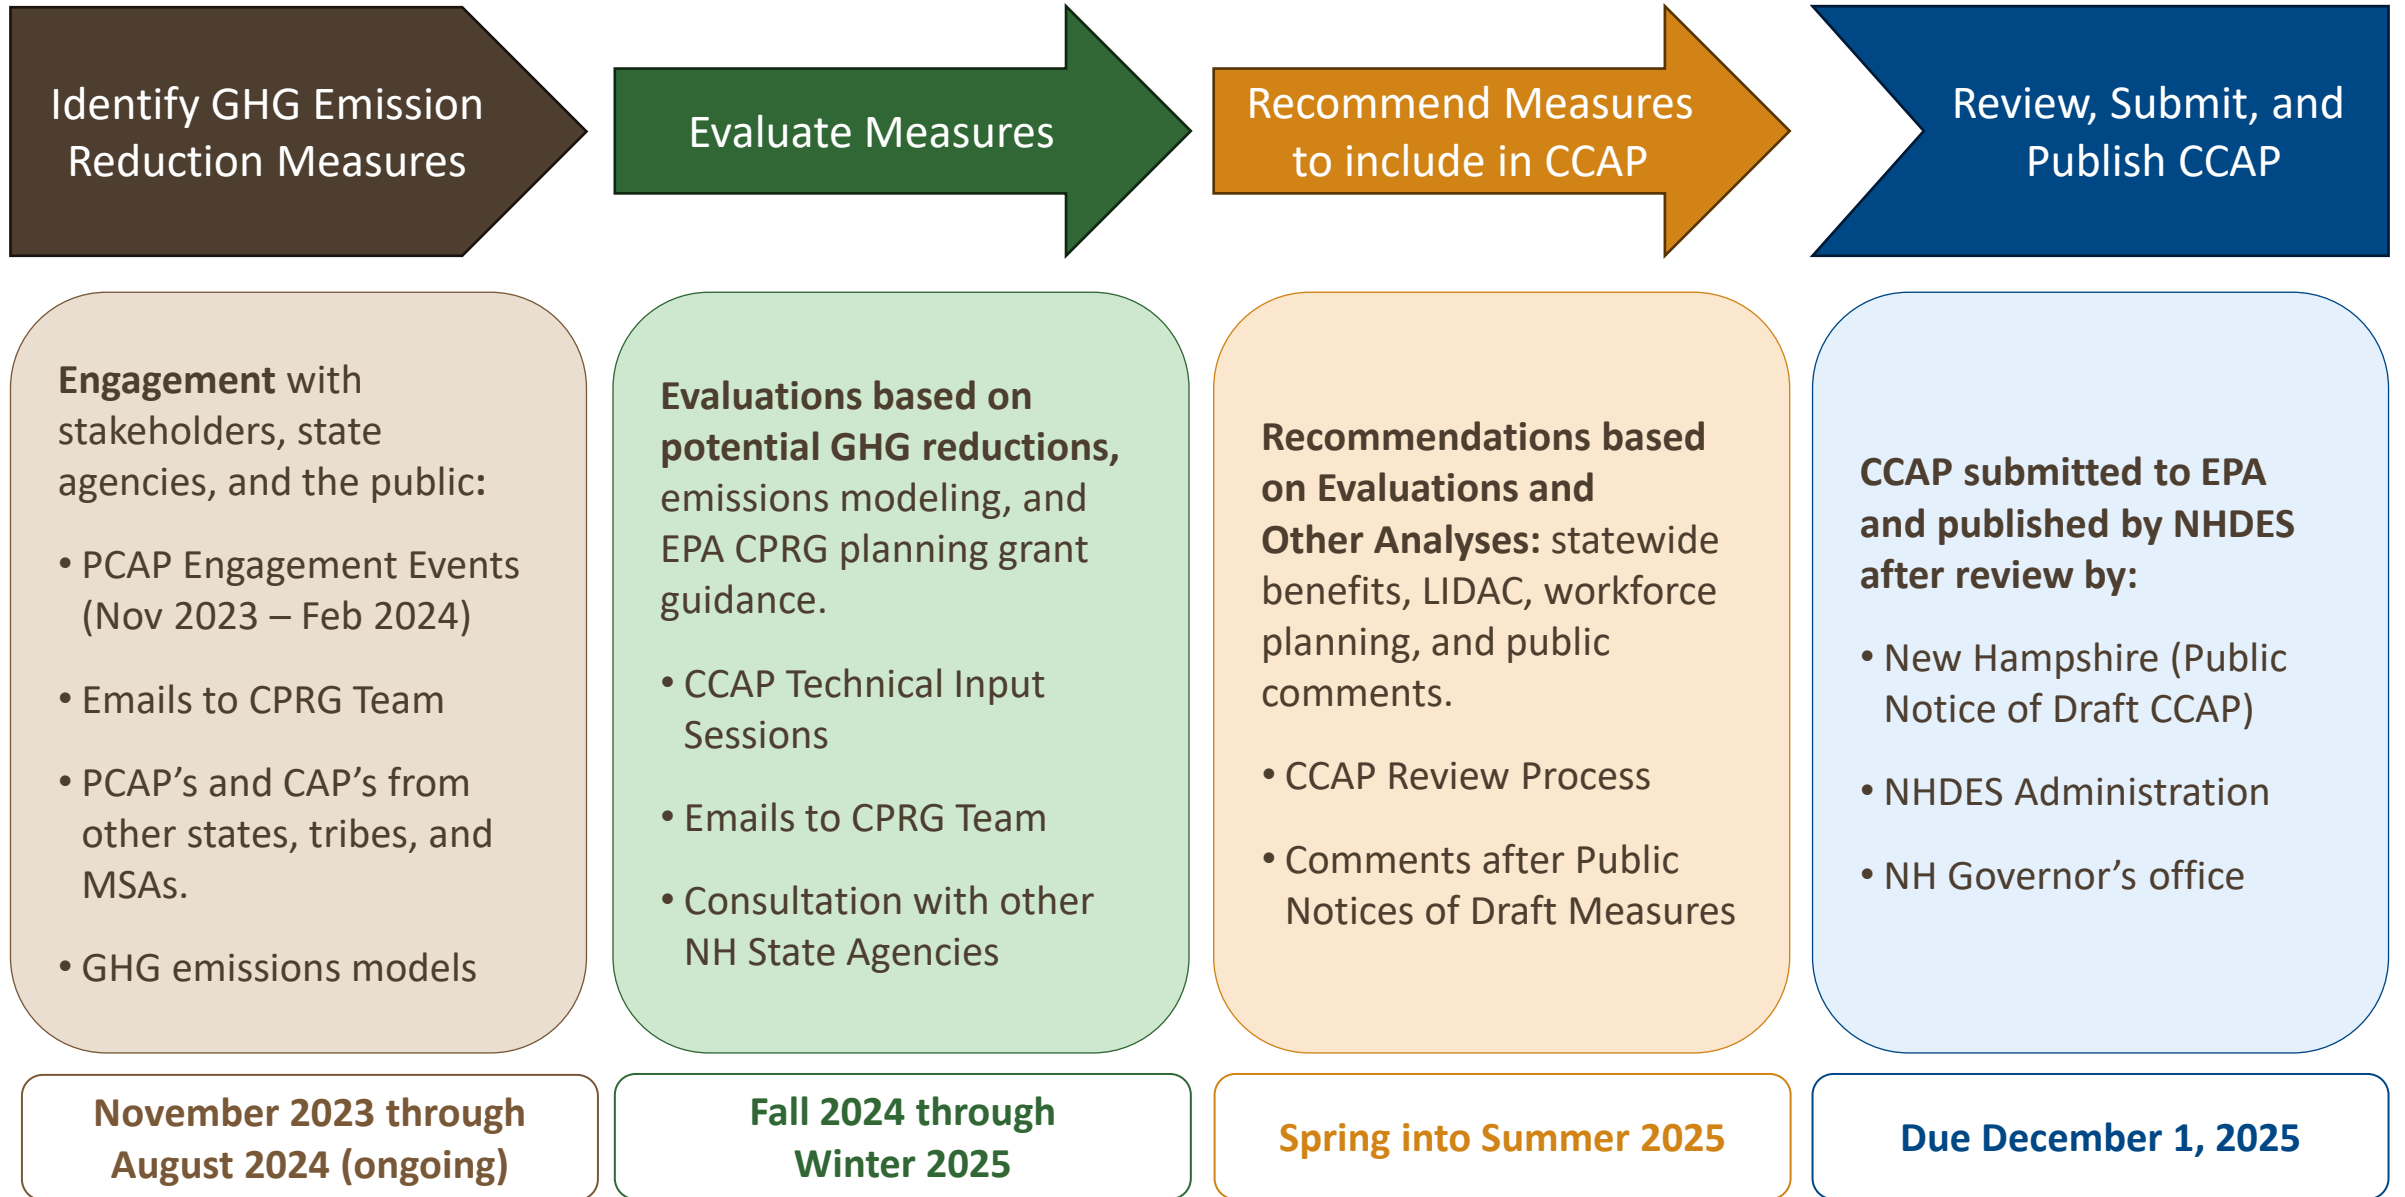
Identify GHG Emission Reduction Measures

Engagement with stakeholders, state agencies, and the public:

• PCAP Engagement Events (Nov 2023 – Feb 2024)

• Emails to CPRG Team

• PCAP's and CAP's from other states, tribes, and MSAs.

• GHG emissions models

November 2023 through August 2024 (ongoing)

Evaluate Measures

Evaluations based on potential GHG reductions, emissions modeling, and EPA CPRG planning grant guidance.

• CCAP Technical Input Sessions

• Emails to CPRG Team

• Consultation with other NH State Agencies

Fall 2024 through Winter 2025

Recommend Measures to include in CCAP

Recommendations based on Evaluations and Other Analyses: statewide benefits, LIDAC, workforce planning, and public comments.

• CCAP Review Process

• Comments after Public Notices of Draft Measures

Spring into Summer 2025

Review, Submit, and Publish CCAP

CCAP submitted to EPA and published by NHDES after review by:

• New Hampshire (Public Notice of Draft CCAP)

• NHDES Administration

• NH Governor's office

Due December 1, 2025